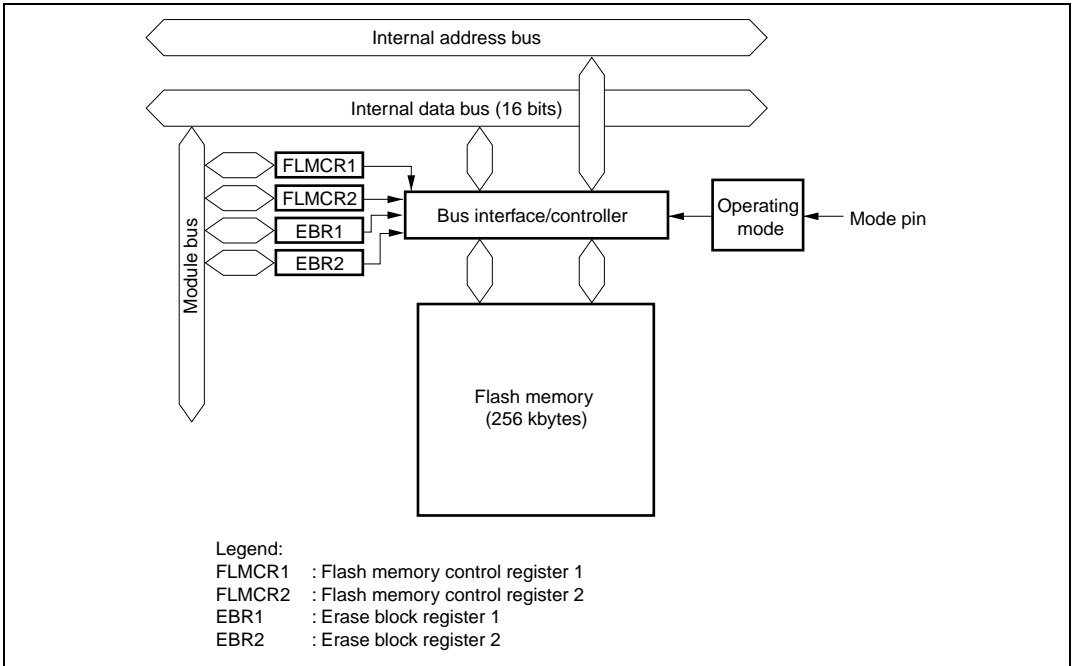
Internal address bus

Internal data bus (16 bits)

Module bus

FLMCR1

FLMCR2

EBR1

EBR2

Bus interface/controller

Operating mode

Mode pin

Flash memory (256 kbytes)

Legend:
FLMCR1 : Flash memory control register 1
FLMCR2 : Flash memory control register 2
EBR1 : Erase block register 1
EBR2 : Erase block register 2